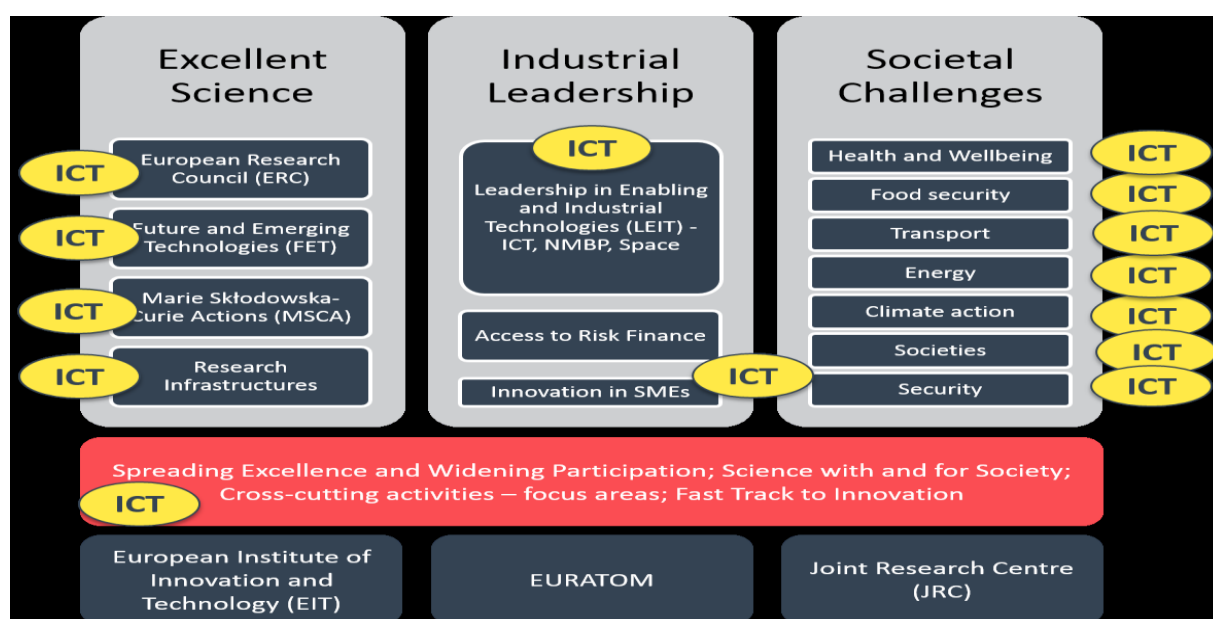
Excellent Science

ICT European Research Council (ERC)

ICT Future and Emerging Technologies (FET)

ICT Marie Skłodowska-Curie Actions (MSCA)

ICT Research Infrastructures

Industrial Leadership

ICT Leadership in Enabling and Industrial Technologies (LEIT) - ICT, NMBP, Space

Access to Risk Finance

Innovation in SMEs ICT

Societal Challenges

Health and Wellbeing ICT

Food security ICT

Transport ICT

Energy ICT

Climate action ICT

Societies ICT

Security ICT

Spreading Excellence and Widening Participation; Science with and for Society; Cross-cutting activities – focus areas; Fast Track to Innovation

ICT

European Institute of Innovation and Technology (EIT)

EURATOM

Joint Research Centre (JRC)